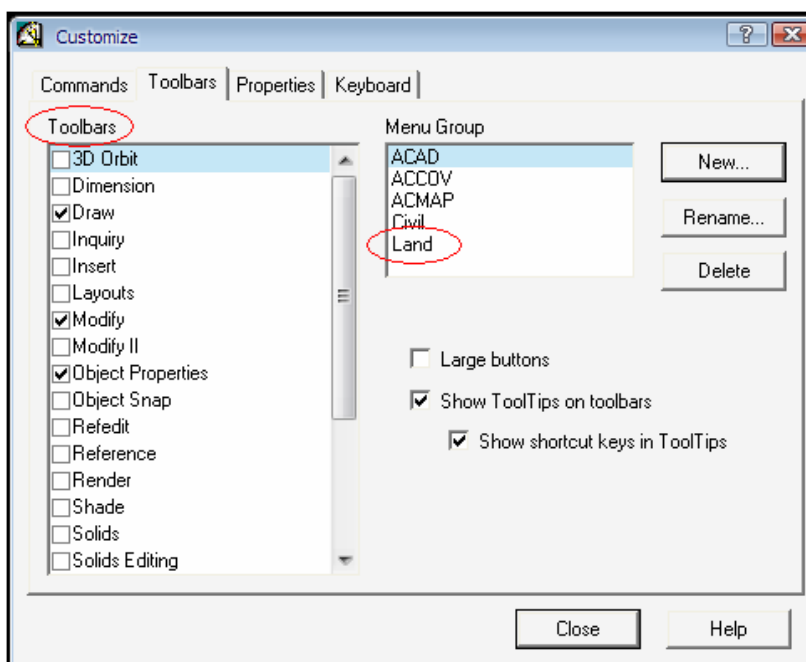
Customize

Commands | Toolbars | Properties | Keyboard

Toolbars

3D Orbit
Dimension
Draw
Inquiry
Insert
Layouts
Modify
Modify II
Object Properties
Object Snap
Refedit
Reference
Render
Shade
Solids
Solids Editing

Menu Group

ACAD
ACCOV
ACMAP
Civil
Land

New...

Rename...

Delete

Large buttons

Show ToolTips on toolbars

Show shortcut keys in ToolTips

Close

Help